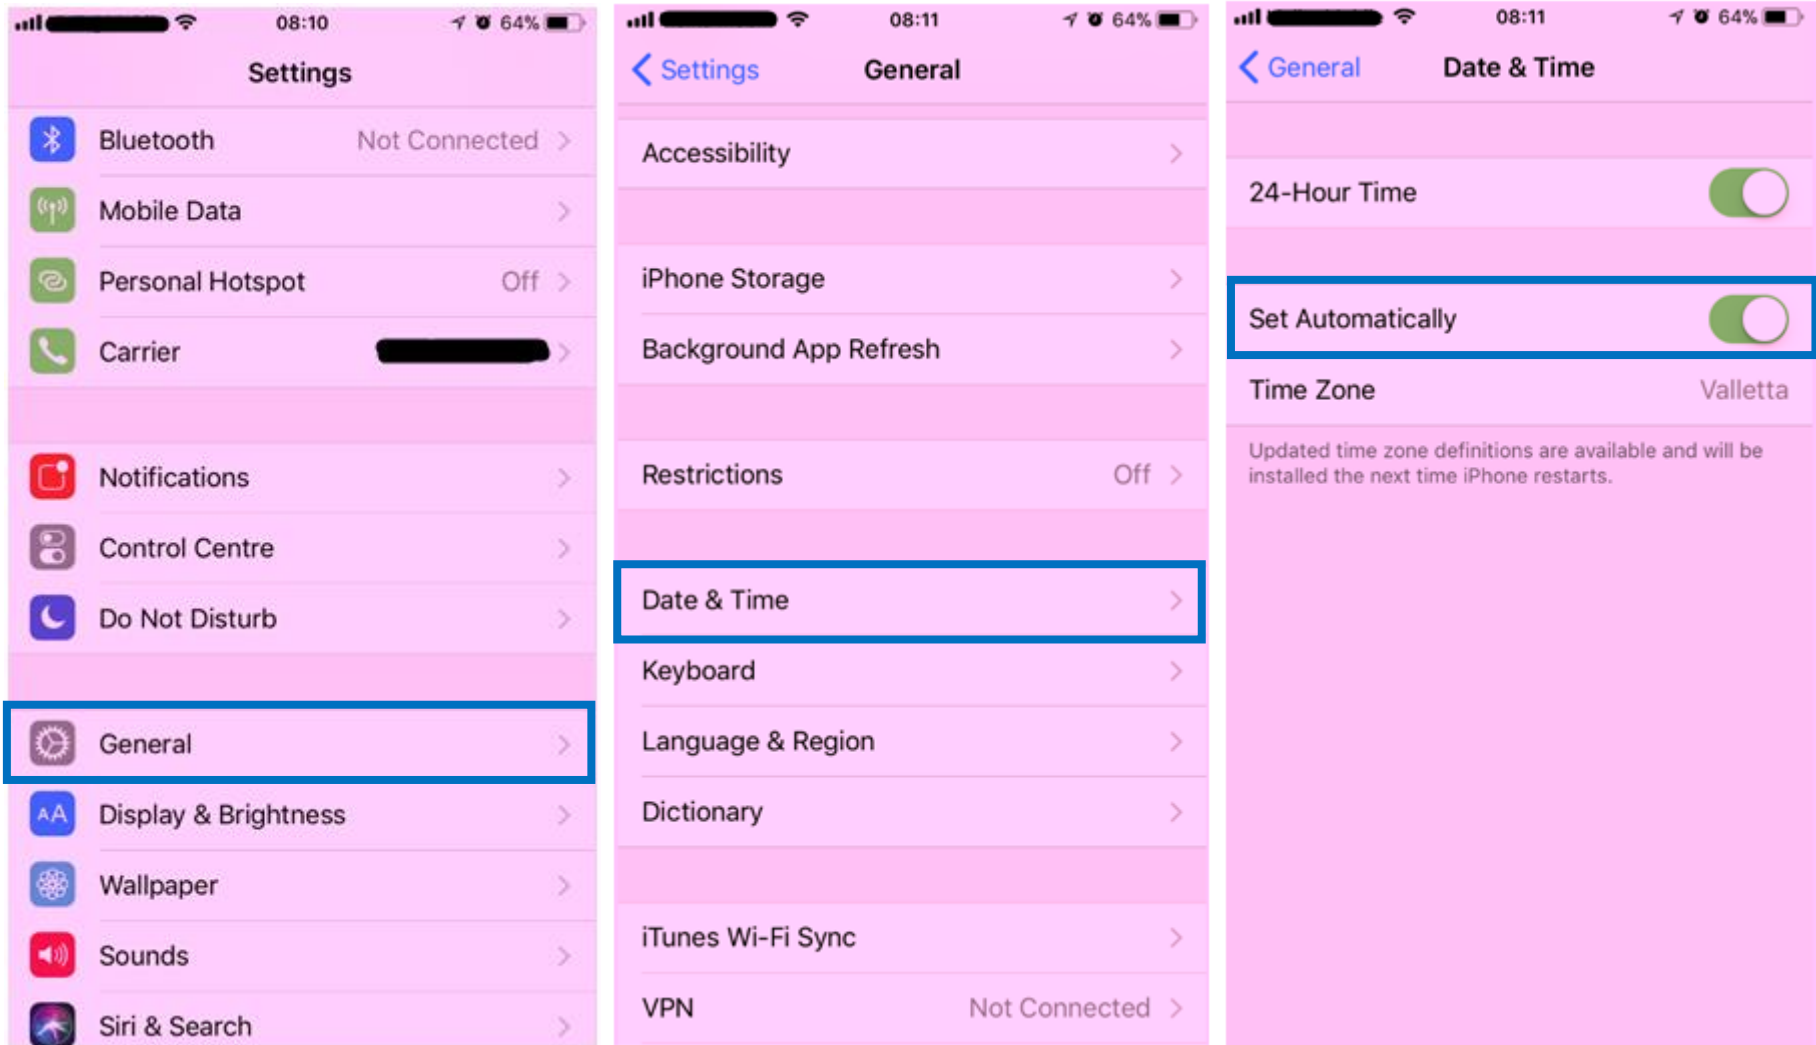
08:10 64%

Settings

Bluetooth Not Connected

Mobile Data

Personal Hotspot Off

Carrier

Notifications

Control Centre

Do Not Disturb

General

Display & Brightness

Wallpaper

Sounds

Siri & Search

08:11 64%

Settings General

Accessibility

iPhone Storage

Background App Refresh

Restrictions Off

Date & Time

Keyboard

Language & Region

Dictionary

iTunes Wi-Fi Sync

VPN Not Connected

08:11 64%

General Date & Time

24-Hour Time

Set Automatically

Time Zone Valletta

Updated time zone definitions are available and will be installed the next time iPhone restarts.